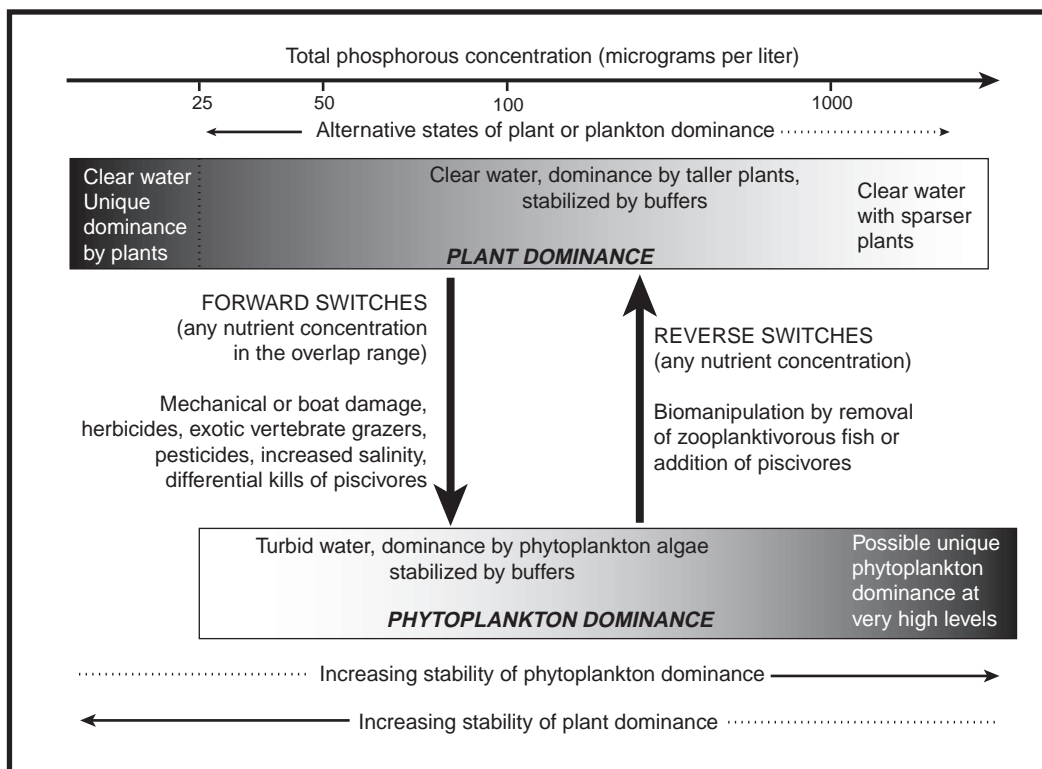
Total phosphorous concentration (micrograms per liter)

25 50 100 1000

Alternative states of plant or plankton dominance

Clear water Unique dominance by plants

Clear water, dominance by taller plants, stabilized by buffers

Clear water with sparser plants

PLANT DOMINANCE

FORWARD SWITCHES (any nutrient concentration in the overlap range)

Mechanical or boat damage, herbicides, exotic vertebrate grazers, pesticides, increased salinity, differential kills of piscivores

REVERSE SWITCHES (any nutrient concentration)

Biomanipulation by removal of zooplanktivorous fish or addition of piscivores

Turbid water, dominance by phytoplankton algae stabilized by buffers

Possible unique phytoplankton dominance at very high levels

PHYTOPLANKTON DOMINANCE

Increasing stability of phytoplankton dominance

Increasing stability of plant dominance